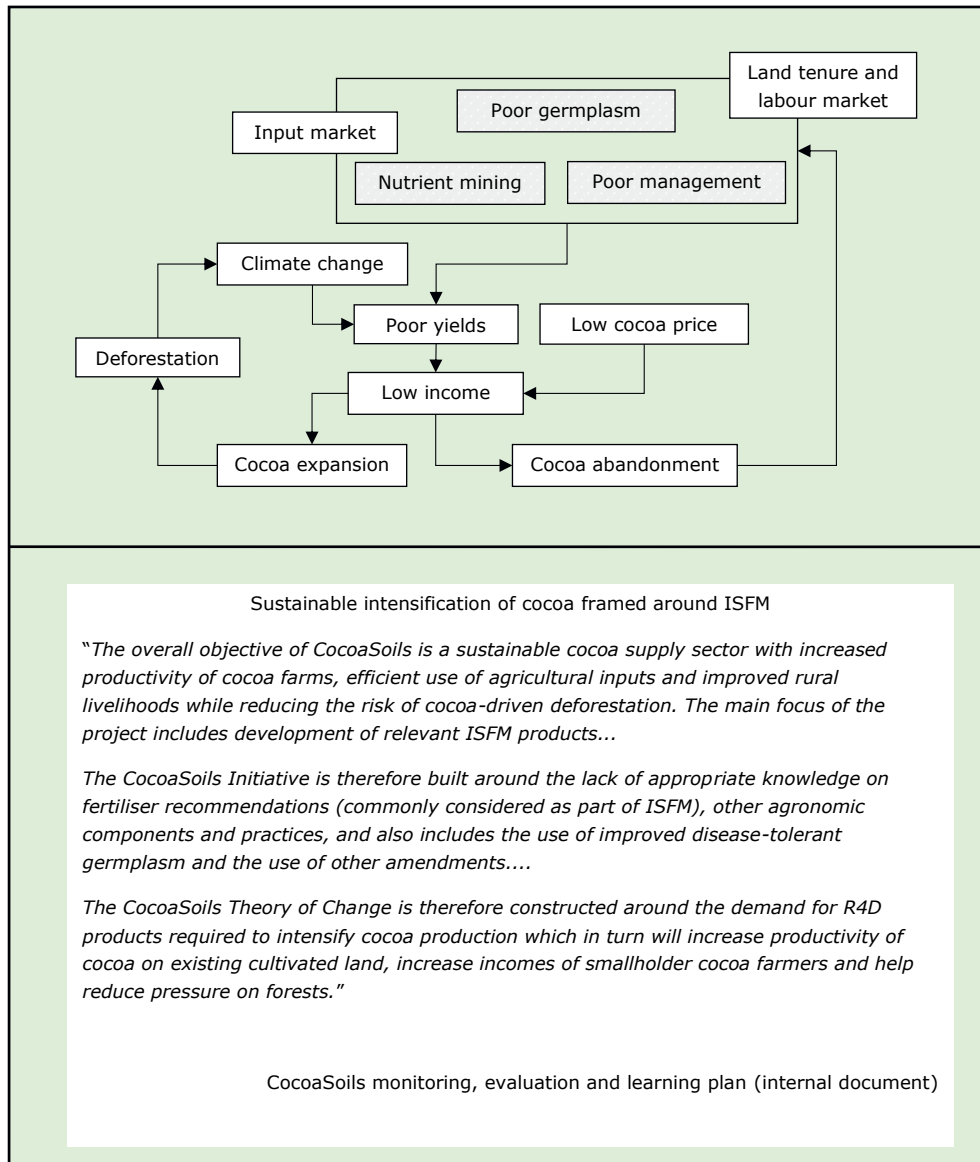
Land tenure and labour market

Input market

Poor germplasm

Nutrient mining

Poor management

Climate change

Deforestation

Poor yields

Low cocoa price

Low income

Cocoa expansion

Cocoa abandonment

Sustainable intensification of cocoa framed around ISFM

"*The overall objective of CocoaSoils is a sustainable cocoa supply sector with increased productivity of cocoa farms, efficient use of agricultural inputs and improved rural livelihoods while reducing the risk of cocoa-driven deforestation. The main focus of the project includes development of relevant ISFM products...*

*The CocoaSoils Initiative is therefore built around the lack of appropriate knowledge on fertiliser recommendations (commonly considered as part of ISFM), other agronomic components and practices, and also includes the use of improved disease-tolerant germplasm and the use of other amendments....*

*The CocoaSoils Theory of Change is therefore constructed around the demand for R4D products required to intensify cocoa production which in turn will increase productivity of cocoa on existing cultivated land, increase incomes of smallholder cocoa farmers and help reduce pressure on forests.*"

CocoaSoils monitoring, evaluation and learning plan (internal document)